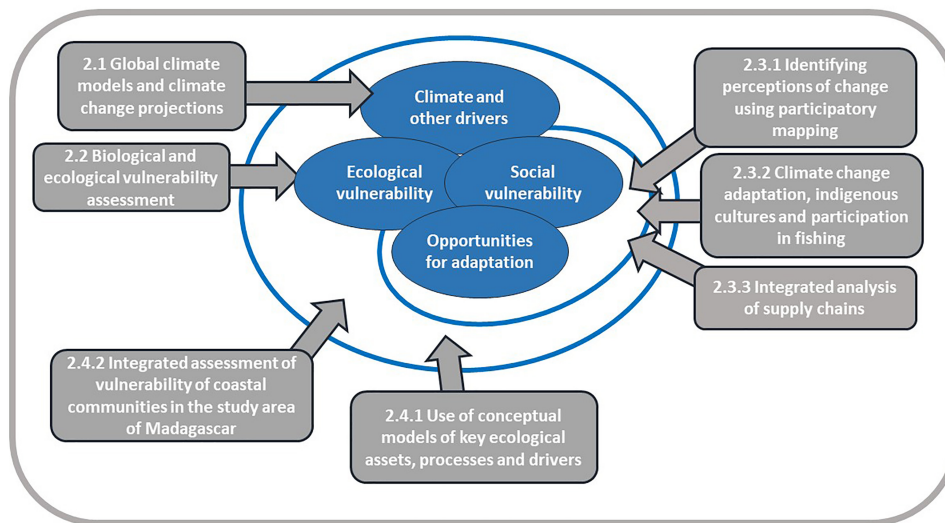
2.1 Global climate models and climate change projections

2.2 Biological and ecological vulnerability assessment

Climate and other drivers

Ecological vulnerability

Social vulnerability

Opportunities for adaptation

2.3.1 Identifying perceptions of change using participatory mapping

2.3.2 Climate change adaptation, indigenous cultures and participation in fishing

2.3.3 Integrated analysis of supply chains

2.4.2 Integrated assessment of vulnerability of coastal communities in the study area of Madagascar

2.4.1 Use of conceptual models of key ecological assets, processes and drivers